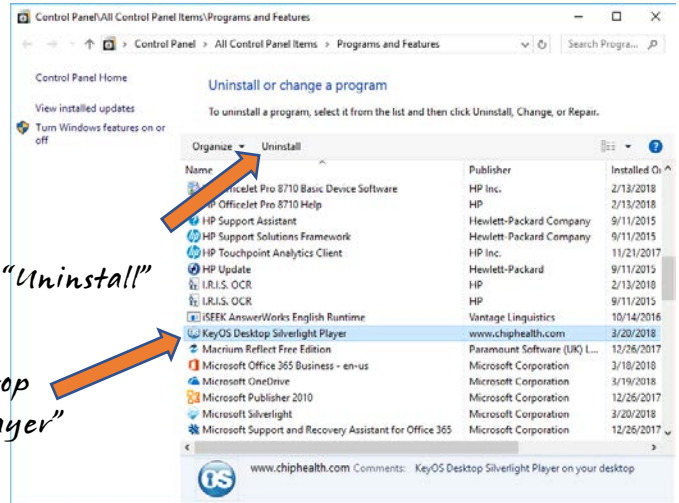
Control Panel\All Control Panel Items\Programs and Features

Control Panel > All Control Panel Items > Programs and Features

Search Progra...

Control Panel Home

View installed updates

Turn Windows features on or off

Uninstall or change a program

To uninstall a program, select it from the list and then click Uninstall, Change, or Repair.

Organize ▾ Uninstall

| Name | Publisher | Installed O |
|---|---|---|
| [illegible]fficeJet Pro 8710 Basic Device Software | HP Inc. | 2/13/2018 |
| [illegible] OfficeJet Pro 8710 Help | HP | 2/13/2018 |
| HP Support Assistant | Hewlett-Packard Company | 9/11/2015 |
| HP Support Solutions Framework | Hewlett-Packard Company | 9/11/2015 |
| HP Touchpoint Analytics Client | HP Inc. | 11/21/2017 |
| HP Update | Hewlett-Packard | 9/11/2015 |
| I.R.I.S. OCR | HP | 2/13/2018 |
| I.R.I.S. OCR | HP | 9/11/2015 |
| iSEEK AnswerWorks English Runtime | Vantage Linguistics | 10/14/2016 |
| KeyOS Desktop Silverlight Player | www.chiphealth.com | 3/20/2018 |
| Macrium Reflect Free Edition | Paramount Software (UK) L... | 12/26/2017 |
| Microsoft Office 365 Business - en-us | Microsoft Corporation | 3/18/2018 |
| Microsoft OneDrive | Microsoft Corporation | 3/19/2018 |
| Microsoft Publisher 2010 | Microsoft Corporation | 12/26/2017 |
| Microsoft Silverlight | Microsoft Corporation | 3/20/2018 |
| Microsoft Support and Recovery Assistant for Office 365 | Microsoft Corporation | 12/26/2017 |

"Uninstall"

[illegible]op
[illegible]yer"

www.chiphealth.com Comments: KeyOS Desktop Silverlight Player on your desktop

OS